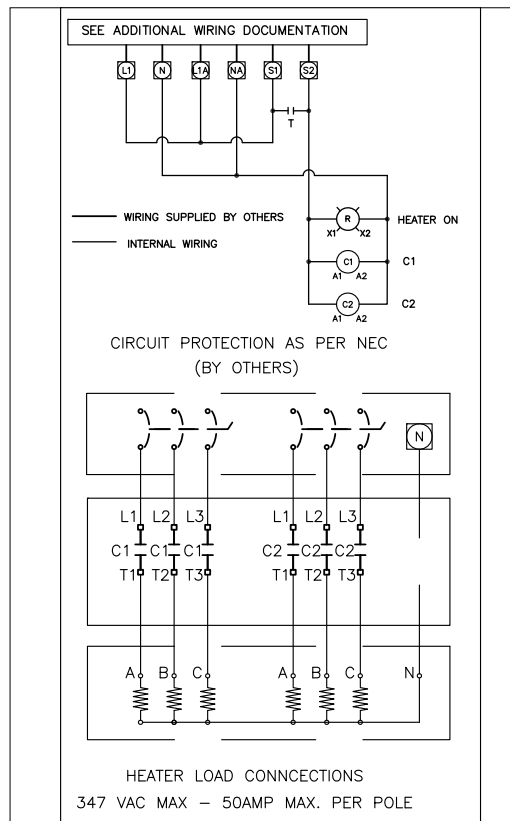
SEE ADDITIONAL WIRING DOCUMENTATION

L1
N
L1A
NA
S1
S2

T

WIRING SUPPLIED BY OTHERS
INTERNAL WIRING

R
X1
X2
HEATER ON

C1
A1
A2
C1

C2
A1
A2
C2

CIRCUIT PROTECTION AS PER NEC
(BY OTHERS)

N

L1 L2 L3
C1 C1 C1
T1 T2 T3

L1 L2 L3
C2 C2 C2
T1 T2 T3

A B C
A B C
N

HEATER LOAD CONNCECTIONS
347 VAC MAX – 50AMP MAX. PER POLE